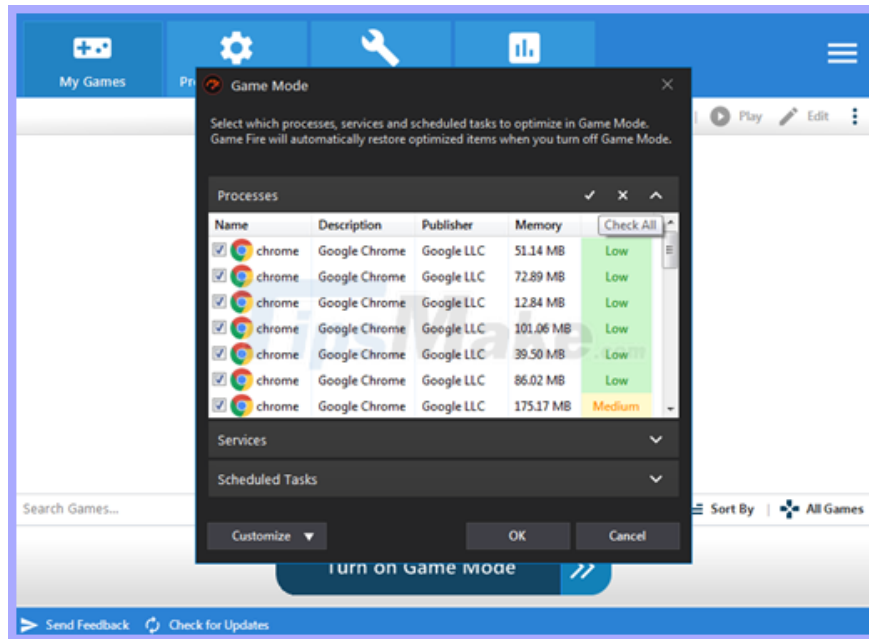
My Games

Pr

Game Mode

Play Edit

Select which processes, services and scheduled tasks to optimize in Game Mode. Game Fire will automatically restore optimized items when you turn off Game Mode.

Processes

Check All

| Name | Description | Publisher | Memory | |
|---|---|---|---|---|
| chrome | Google Chrome | Google LLC | 51.14 MB | Low |
| chrome | Google Chrome | Google LLC | 72.89 MB | Low |
| chrome | Google Chrome | Google LLC | 12.84 MB | Low |
| chrome | Google Chrome | Google LLC | 101.06 MB | Low |
| chrome | Google Chrome | Google LLC | 39.50 MB | Low |
| chrome | Google Chrome | Google LLC | 86.02 MB | Low |
| chrome | Google Chrome | Google LLC | 175.17 MB | Medium |

Services

Scheduled Tasks

Search Games...

Sort By | All Games

Customize

OK

Cancel

Turn on Game Mode

Send Feedback Check for Updates